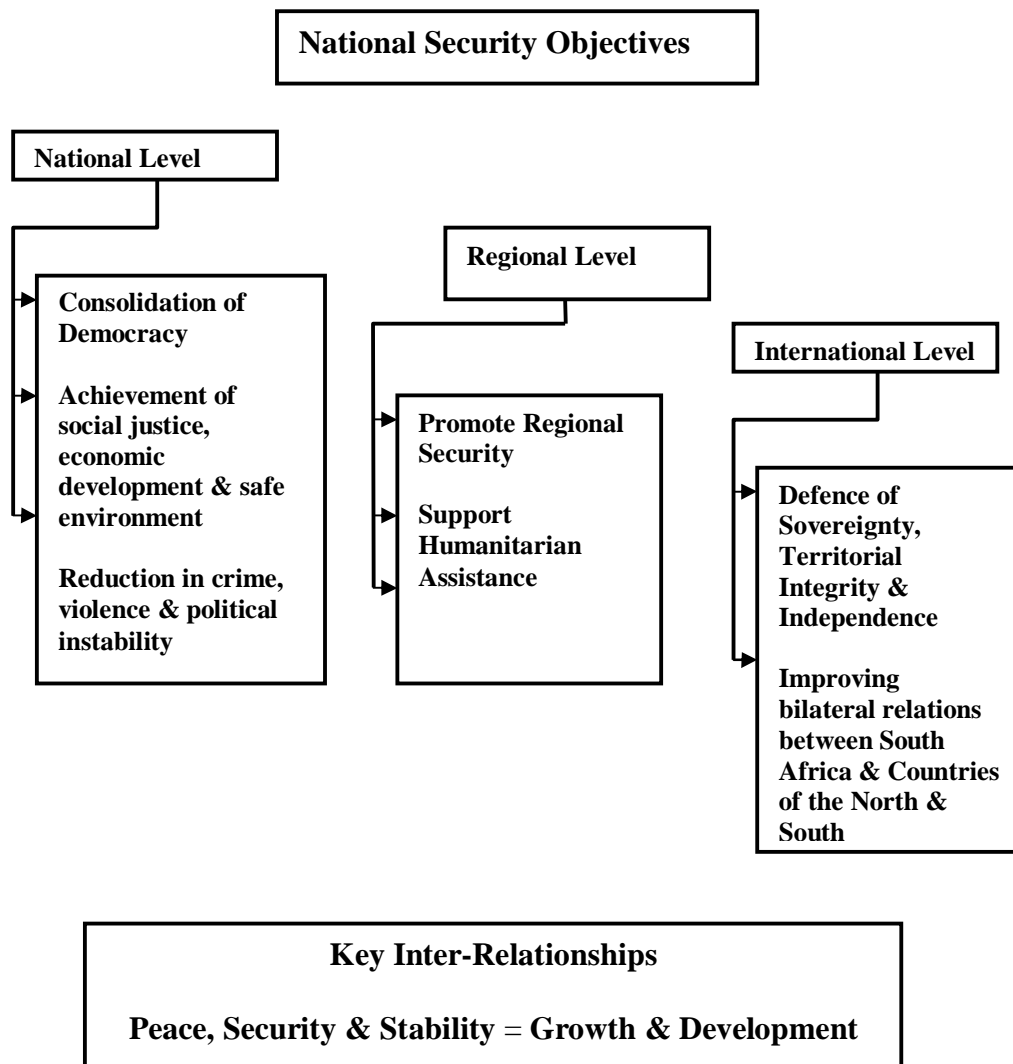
National Security Objectives

National Level

Consolidation of Democracy

Achievement of social justice, economic development & safe environment

Reduction in crime, violence & political instability

Regional Level

Promote Regional Security

Support Humanitarian Assistance

International Level

Defence of Sovereignty, Territorial Integrity & Independence

Improving bilateral relations between South Africa & Countries of the North & South

Key Inter-Relationships

Peace, Security & Stability = Growth & Development